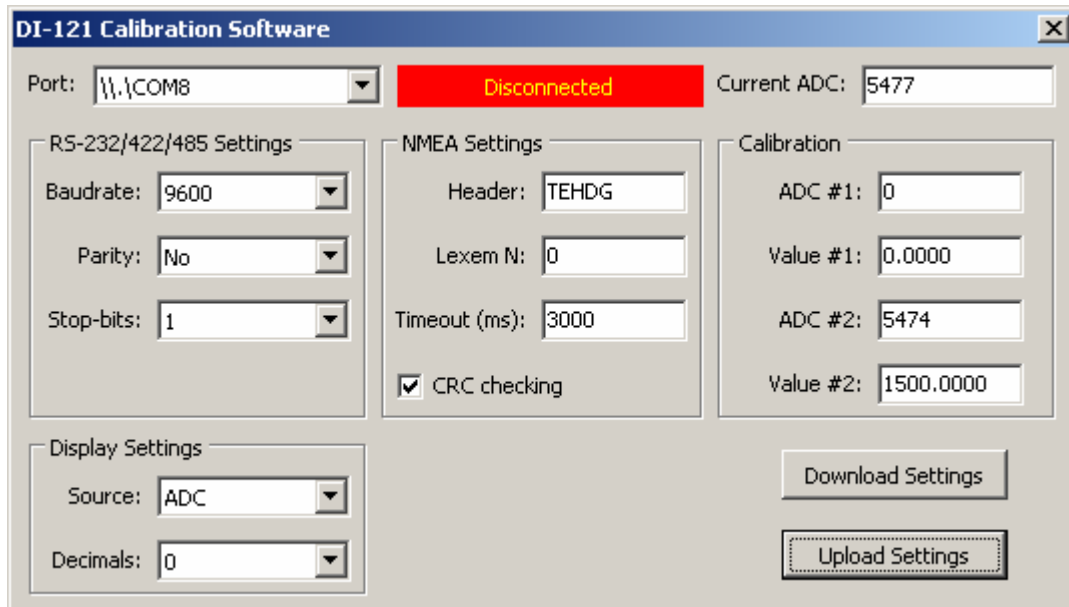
DI-121 Calibration Software

Port: \\.\COM8

Disconnected

Current ADC: 5477

RS-232/422/485 Settings

Baudrate: 9600

Parity: No

Stop-bits: 1

NMEA Settings

Header: TEHDG

Lexem N: 0

Timeout (ms): 3000

CRC checking

Calibration

ADC #1: 0

Value #1: 0.0000

ADC #2: 5474

Value #2: 1500.0000

Display Settings

Source: ADC

Decimals: 0

Download Settings

Upload Settings